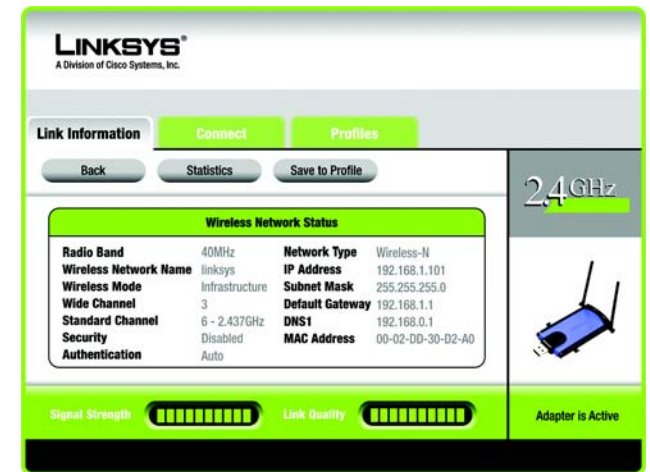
LINKSYS®
A Division of Cisco Systems, Inc.

Link Information | Connect | Profiles

Back | Statistics | Save to Profile

2.4GHz

Wireless Network Status

| | | | |
|---|---|---|---|
| Radio Band | 40MHz | Network Type | Wireless-N |
| Wireless Network Name | linksys | IP Address | 192.168.1.101 |
| Wireless Mode | Infrastructure | Subnet Mask | 255.255.255.0 |
| Wide Channel | 3 | Default Gateway | 192.168.1.1 |
| Standard Channel | 6 - 2.437GHz | DNS1 | 192.168.0.1 |
| Security | Disabled | MAC Address | 00-02-DD-30-D2-A0 |
| Authentication | Auto | | |

Signal Strength | Link Quality | Adapter is Active